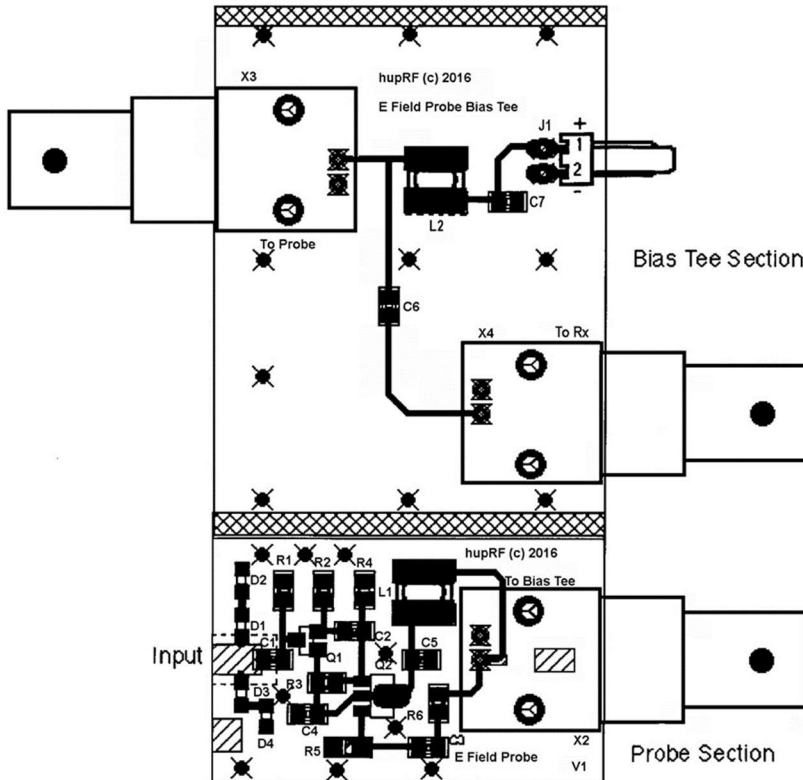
X3

hupRF (c) 2016

E Field Probe Bias Tee

J1

+

1

2

-

C7

L2

To Probe

Bias Tee Section

C6

X4

To Rx

hupRF (c) 2016

R1

R2

R4

D2

L1

To Bias Tee

D1

C1

C2

C5

Input

Q1

Q2

D3

R3

R6

C4

D4

R5

C3

E Field Probe

X2

V1

Probe Section